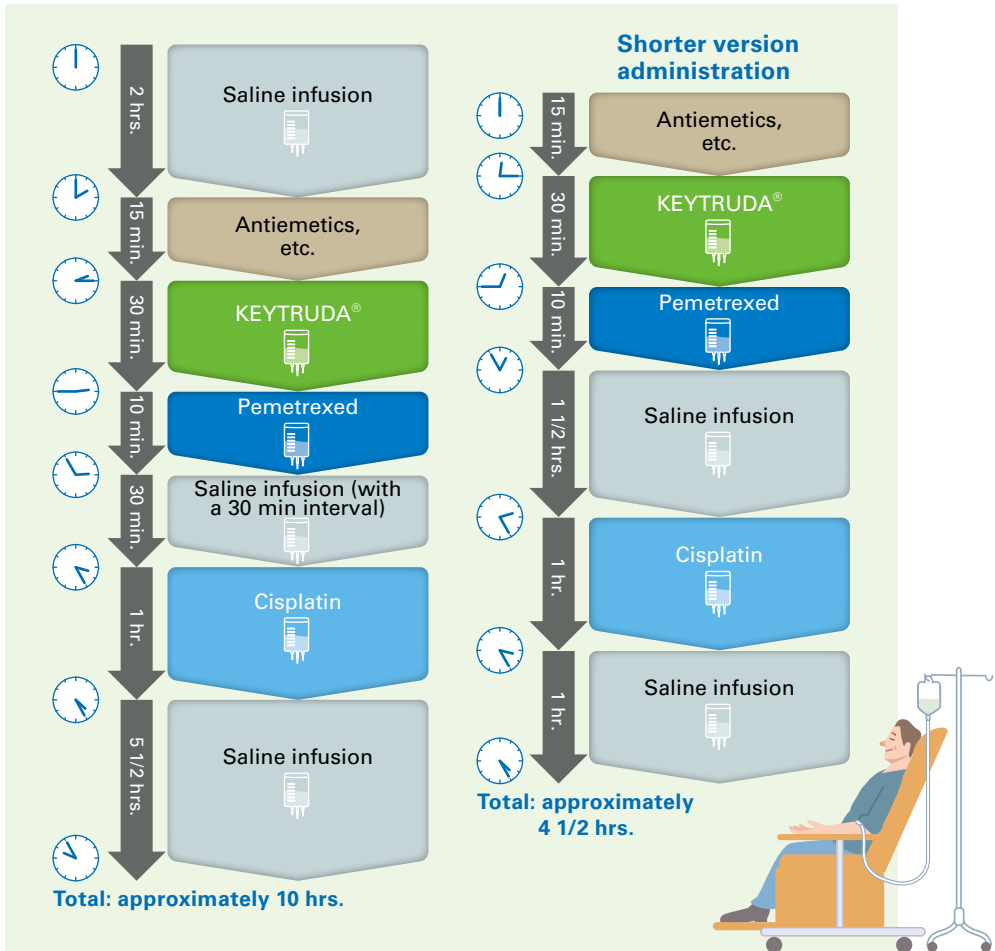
2 hrs.

Saline infusion

15 min.

Antiemetics, etc.

30 min.

KEYTRUDA®

10 min.

Pemetrexed

30 min.

Saline infusion (with a 30 min interval)

1 hr.

Cisplatin

5 1/2 hrs.

Saline infusion

Total: approximately 10 hrs.

Shorter version administration

15 min.

Antiemetics, etc.

30 min.

KEYTRUDA®

10 min.

Pemetrexed

1 1/2 hrs.

Saline infusion

1 hr.

Cisplatin

1 hr.

Saline infusion

Total: approximately 4 1/2 hrs.